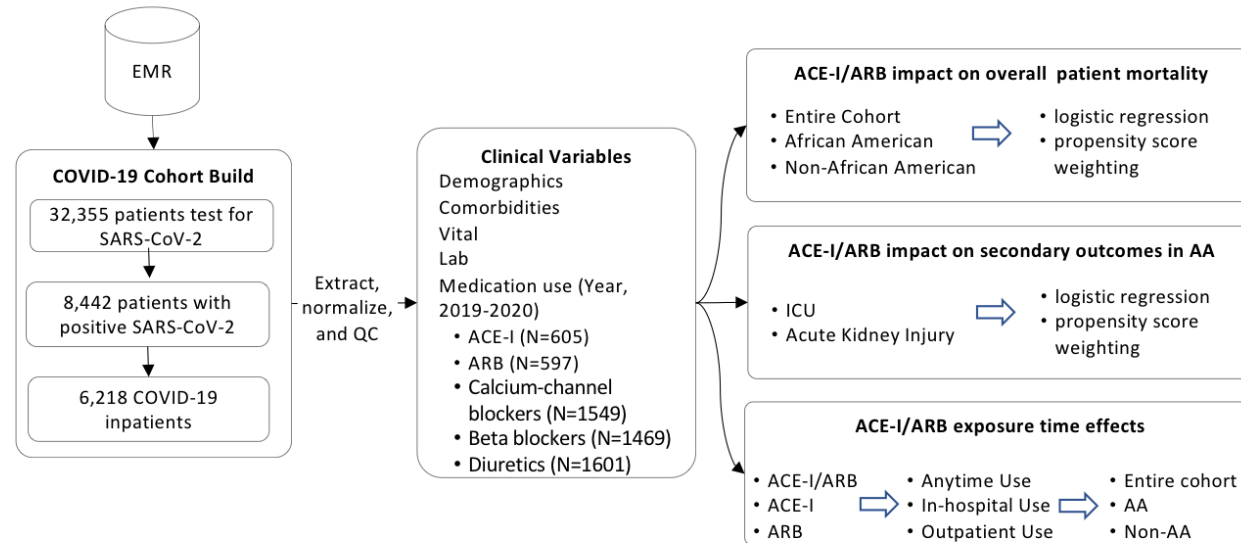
EMR

COVID-19 Cohort Build

32,355 patients test for SARS-CoV-2

8,442 patients with positive SARS-CoV-2

6,218 COVID-19 inpatients

Extract, normalize, and QC

Clinical Variables
Demographics
Comorbidities
Vital
Lab
Medication use (Year, 2019-2020)
• ACE-I (N=605)
• ARB (N=597)
• Calcium-channel blockers (N=1549)
• Beta blockers (N=1469)
• Diuretics (N=1601)

ACE-I/ARB impact on overall patient mortality
• Entire Cohort
• African American
• Non-African American
• logistic regression
• propensity score weighting

ACE-I/ARB impact on secondary outcomes in AA
• ICU
• Acute Kidney Injury
• logistic regression
• propensity score weighting

ACE-I/ARB exposure time effects
• ACE-I/ARB
• ACE-I
• ARB
• Anytime Use
• In-hospital Use
• Outpatient Use
• Entire cohort
• AA
• Non-AA